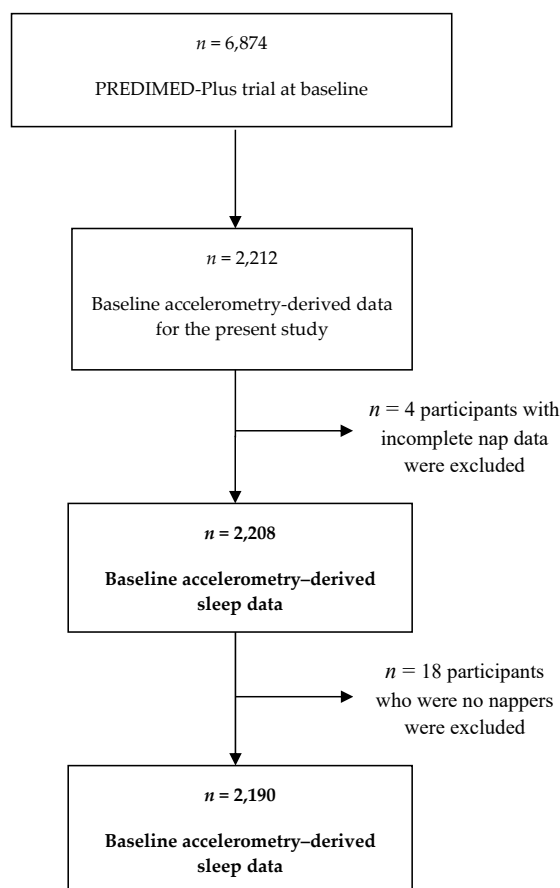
$n$ = 6,874

PREDIMED-Plus trial at baseline

$n$ = 2,212

Baseline accelerometry-derived data for the present study

$n$ = 4 participants with incomplete nap data were excluded

$n$ = 2,208

Baseline accelerometry–derived sleep data

$n$ = 18 participants who were no nappers were excluded

$n$ = 2,190

Baseline accelerometry–derived sleep data